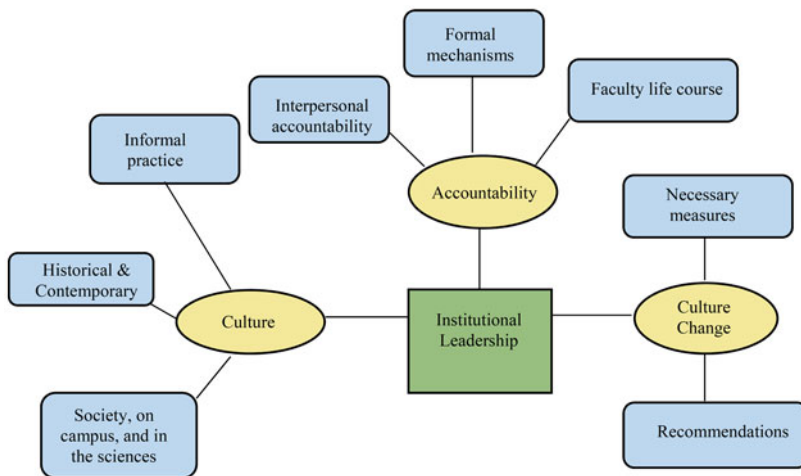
Formal mechanisms

Interpersonal accountability

Faculty life course

Informal practice

Accountability

Necessary measures

Historical & Contemporary

Culture

Institutional Leadership

Culture Change

Society, on campus, and in the sciences

Recommendations